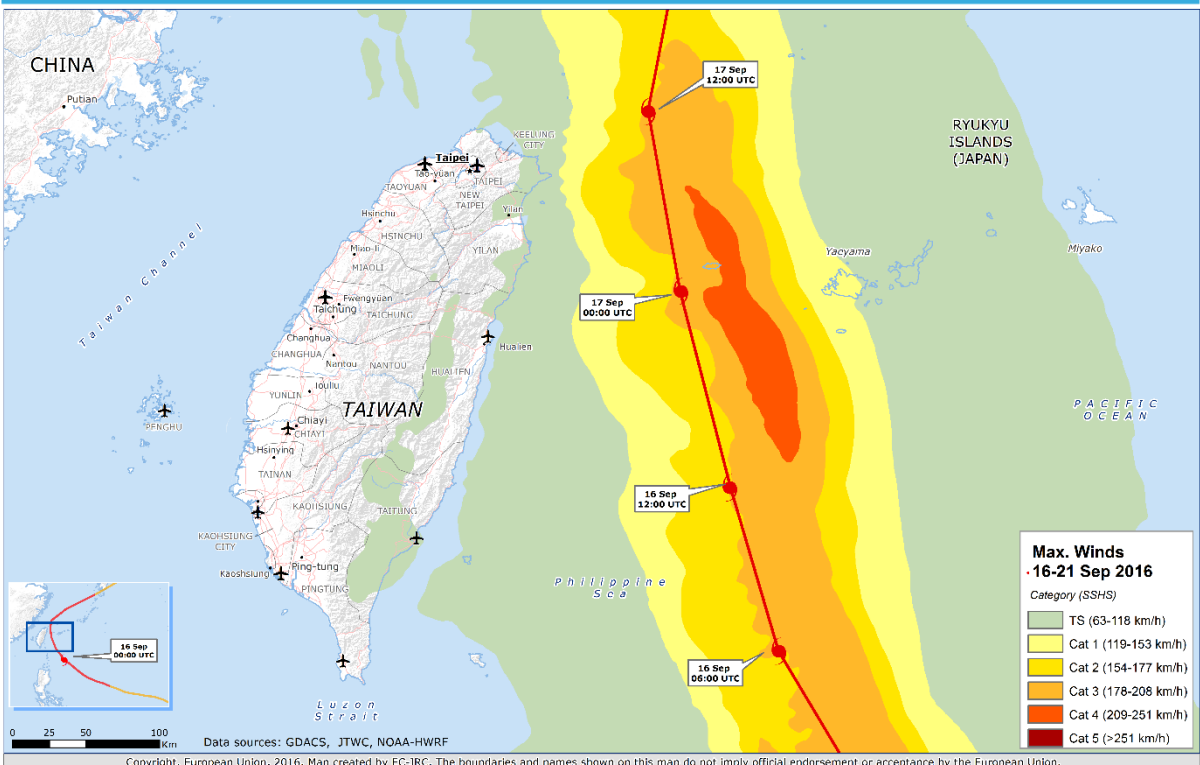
CHINA
Putian
Taiwan Channel
KEELING CITY
Taipei
Tao-yuan
TAOYUAN
TAIPEI
NEW TAIPEI
Yilan
Hsinchu
HSINCHU
YILAN
Miao-li
MIAOLI
Fwengyuan
Taichung
TAICHUNG
Changhua
CHANGHUA
Nantou
NANTOU
Hualien
HUALIEN
Touliu
YUNLIN
TAIWAN
PENGHU
Chiayi
CHIAYI
Hsinying
TAINAN
KAOHSIUNG
TAITUNG
KAOHSIUNG CITY
Ping-tung
Kaohsiung
PINGTUNG
Luzon Strait
Philippine Sea
17 Sep 12:00 UTC
17 Sep 00:00 UTC
16 Sep 12:00 UTC
16 Sep 06:00 UTC
RYUKYU ISLANDS (JAPAN)
Yaeyama
Miyako
PACIFIC OCEAN
16 Sep 00:00 UTC
0 25 50 100 Km
Data sources: GDACS, JTWC, NOAA-HWRF
Max. Winds
16-21 Sep 2016
Category (SSHS)
TS (63-118 km/h)
Cat 1 (119-153 km/h)
Cat 2 (154-177 km/h)
Cat 3 (178-208 km/h)
Cat 4 (209-251 km/h)
Cat 5 (>251 km/h)
Copyright, European Union, 2016. Map created by EC-JRC. The boundaries and names shown on this map do not imply official endorsement or acceptance by the European Union.